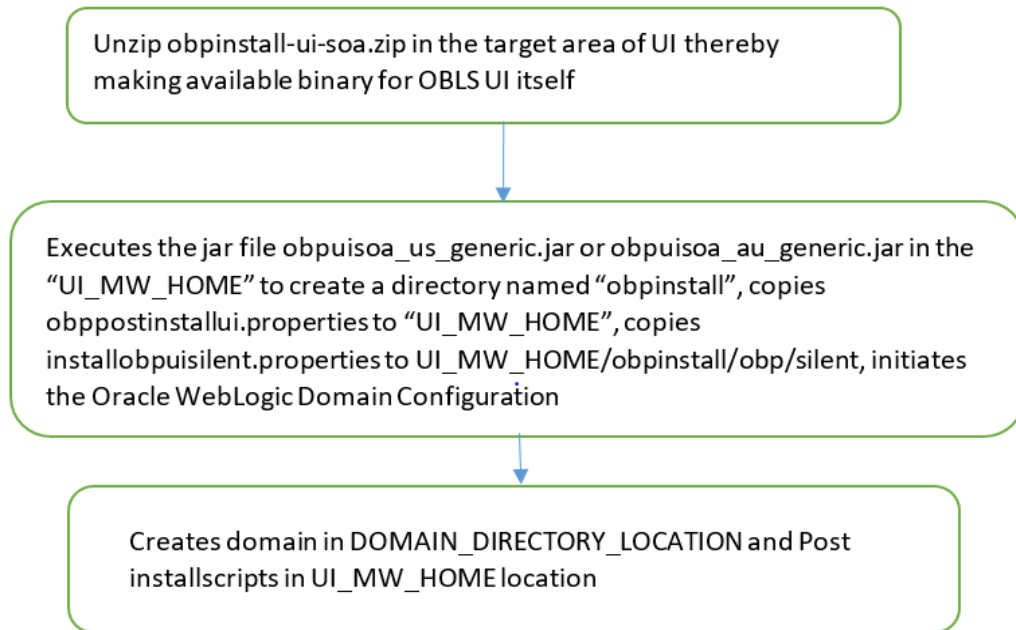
Unzip obpinstall-ui-soa.zip in the target area of UI thereby making available binary for OBLS UI itself

Executes the jar file obpuisoa_us_generic.jar or obpuisoa_au_generic.jar in the “UI_MW_HOME” to create a directory named “obpinstall”, copies obppostinstallui.properties to “UI_MW_HOME”, copies installobpuisilent.properties to UI_MW_HOME/obpinstall/obp/silent, initiates the Oracle WebLogic Domain Configuration

Creates domain in DOMAIN_DIRECTORY_LOCATION and Post installscripts in UI_MW_HOME location